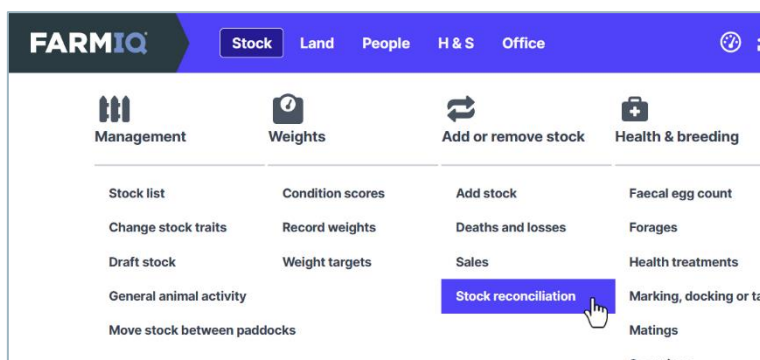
FARMIQ

Stock Land People H & S Office

Management

Stock list

Change stock traits

Draft stock

General animal activity

Move stock between paddocks

Weights

Condition scores

Record weights

Weight targets

Add or remove stock

Add stock

Deaths and losses

Sales

Stock reconciliation

Health & breeding

Faecal egg count

Forages

Health treatments

Marking, docking or ta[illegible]

Matings